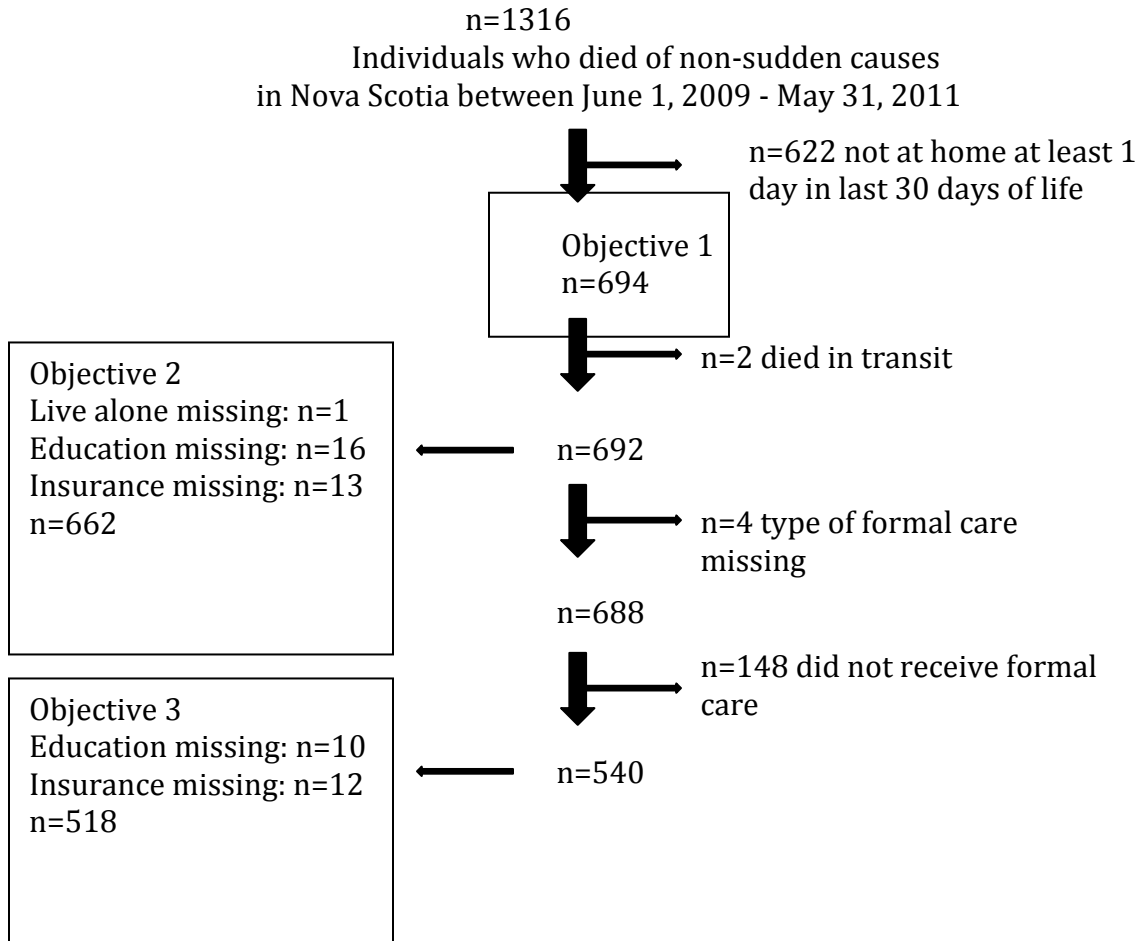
n=1316
Individuals who died of non-sudden causes in Nova Scotia between June 1, 2009 - May 31, 2011

n=622 not at home at least 1 day in last 30 days of life

Objective 1
n=694

n=2 died in transit

Objective 2
Live alone missing: n=1
Education missing: n=16
Insurance missing: n=13
n=662

n=692

n=4 type of formal care missing

n=688

n=148 did not receive formal care

Objective 3
Education missing: n=10
Insurance missing: n=12
n=518

n=540